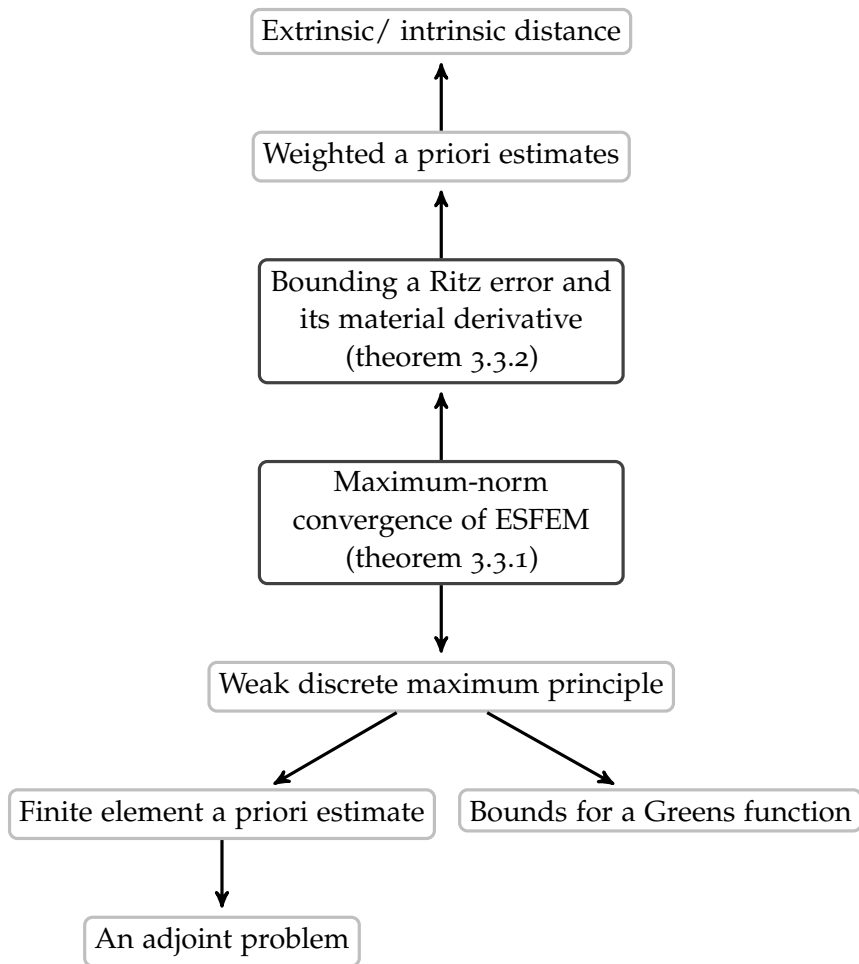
Extrinsic/ intrinsic distance

Weighted a priori estimates

Bounding a Ritz error and its material derivative (theorem 3.3.2)

Maximum-norm convergence of ESFEM (theorem 3.3.1)

Weak discrete maximum principle

Finite element a priori estimate

Bounds for a Greens function

An adjoint problem